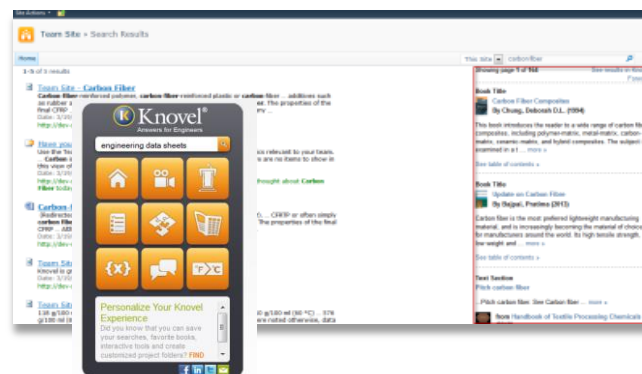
Site Actions

Team Site › Search Results

Home

This Site | carbon fiber

1-5 of 5 results

Team Site - Carbon Fiber

... carbon fiber-reinforced polymer, carbon fiber-reinforced plastic or carbon fiber ... additives such as rubber to ... The properties of the final CFRP ...

Knovel®

Answers for Engineers

engineering data sheets

{x}

°F °C

Personalize Your Knovel Experience

Did you know that you can save your searches, favorite books, interactive tools and create customized project folders? FIND

... relevant to your team. ... are no items to show in ...

... thought about Carbon

Carbon ...

... CFRP or often simply ... The properties of the final

Team Site

Team Site

... g/100 ml (60 °C) ... 376 ... noted otherwise, data

Showing page 1 of 768

See results in Knovel

Book Title

Carbon Fiber Composites

By Chung, Deborah D.L. (1994)

This book introduces the reader to a wide range of carbon fiber composites, including polymer-matrix, metal-matrix, carbon-matrix, ceramic-matrix, and hybrid composites. The subject is examined in a t ... more »

See table of contents »

Book Title

Update on Carbon Fibre

By Bajpai, Pratima (2013)

Carbon fibre is the most preferred lightweight manufacturing material, and is increasingly becoming the material of choice for manufacturers around the world. Its high tensile strength, low weight and ... more »

See table of contents »

Text Section

Pitch carbon fiber

...Pitch carbon fiber. See Carbon fiber ... more »

from Handbook of Textile Processing Chemicals